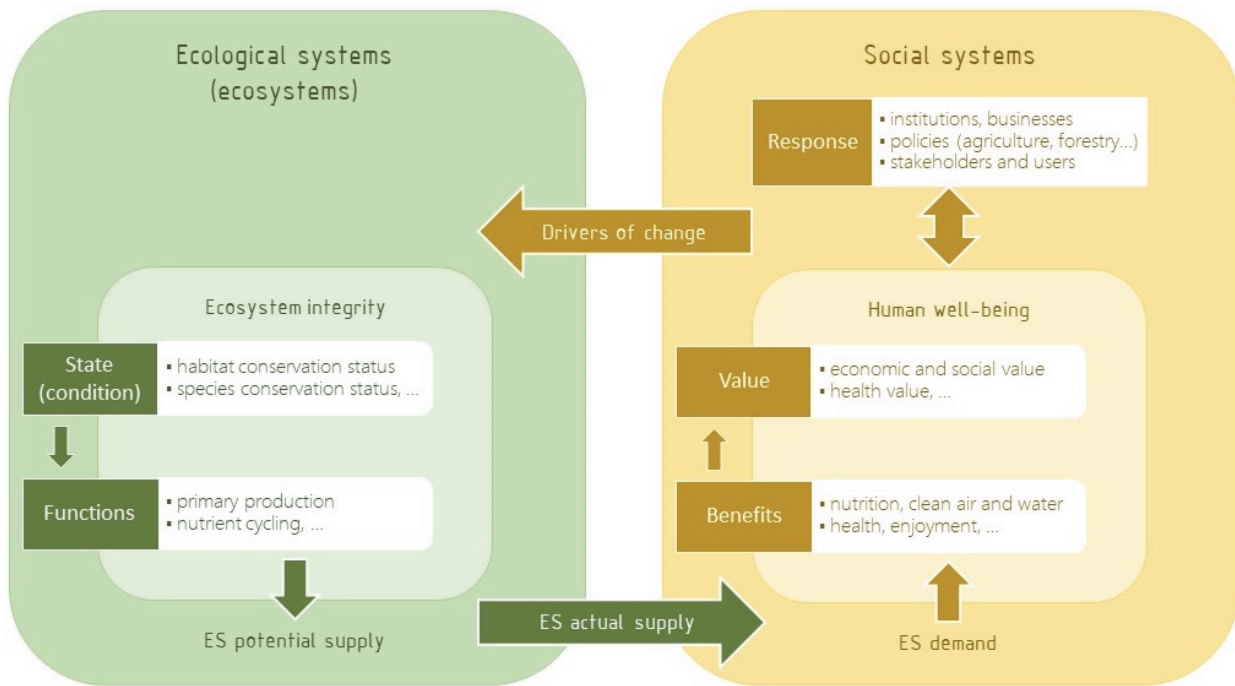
Ecological systems (ecosystems)

Social systems

Response
▪ institutions, businesses
▪ policies (agriculture, forestry...)
▪ stakeholders and users

Drivers of change

Ecosystem integrity

State (condition)
▪ habitat conservation status
▪ species conservation status, ...

Functions
▪ primary production
▪ nutrient cycling, ...

ES potential supply

ES actual supply

Human well-being

Value
▪ economic and social value
▪ health value, ...

Benefits
▪ nutrition, clean air and water
▪ health, enjoyment, ...

ES demand